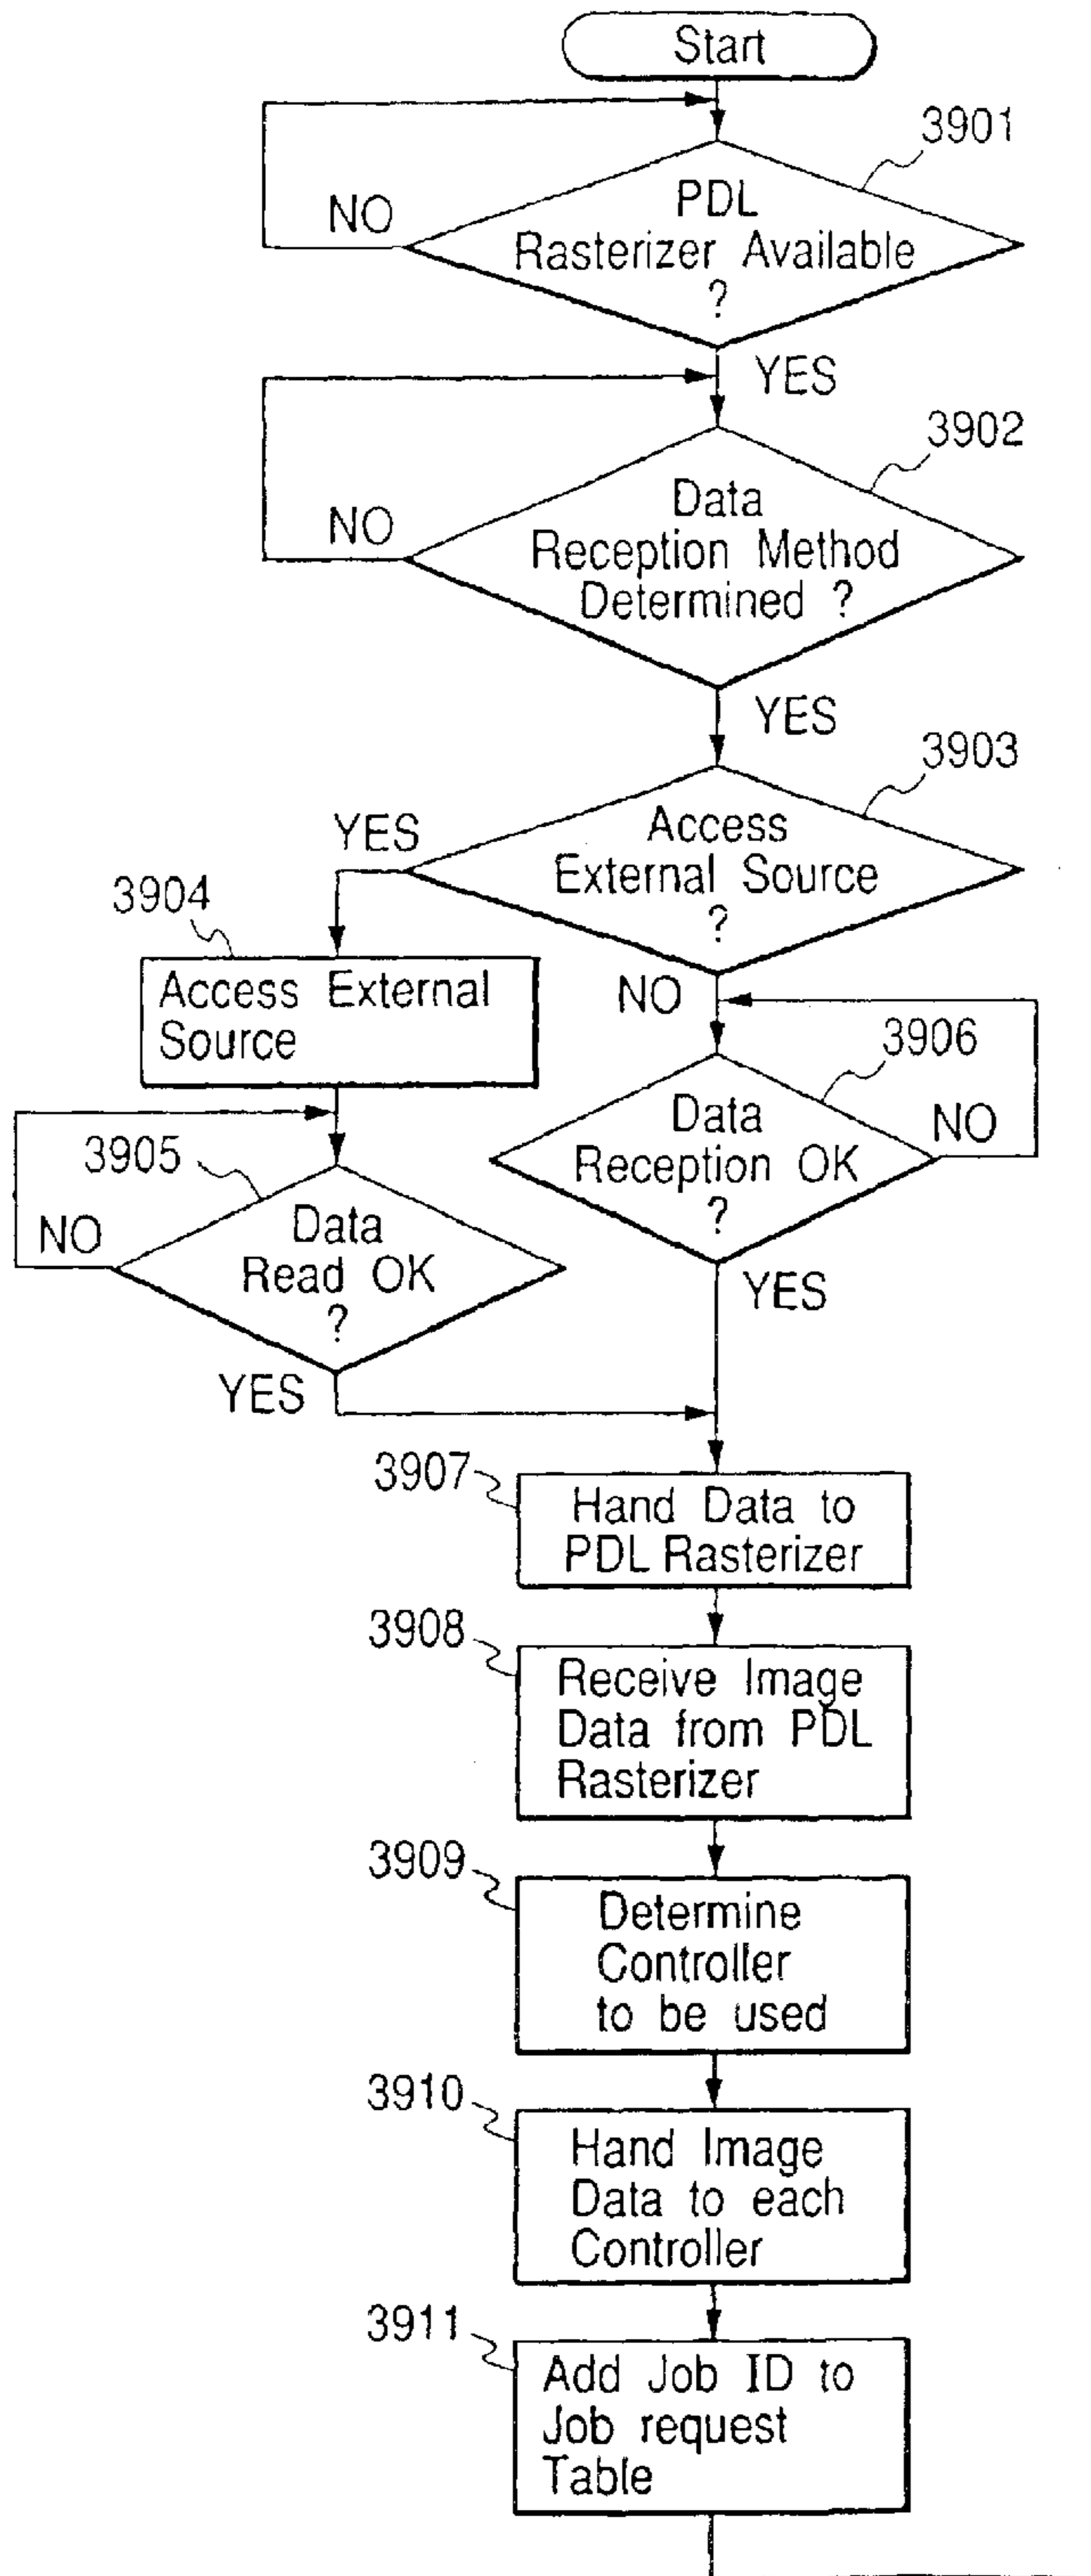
Start

3901
PDL Rasterizer Available ?
NO
YES

3902
Data Reception Method Determined ?
NO
YES

3903
Access External Source ?
YES
NO

3904
Access External Source

3905
Data Read OK ?
NO
YES

3906
Data Reception OK ?
NO
YES

3907
Hand Data to PDL Rasterizer

3908
Receive Image Data from PDL Rasterizer

3909
Determine Controller to be used

3910
Hand Image Data to each Controller

3911
Add Job ID to Job request Table